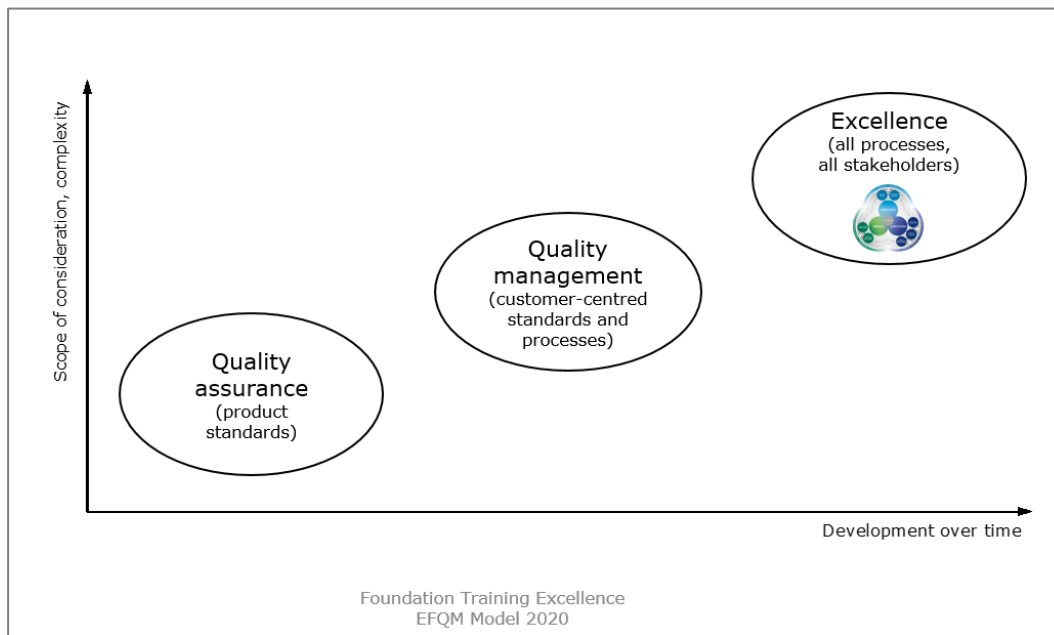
Scope of consideration, complexity

Excellence
(all processes, all stakeholders)

Quality management
(customer-centred standards and processes)

Quality assurance
(product standards)

Development over time

Foundation Training Excellence
EFQM Model 2020